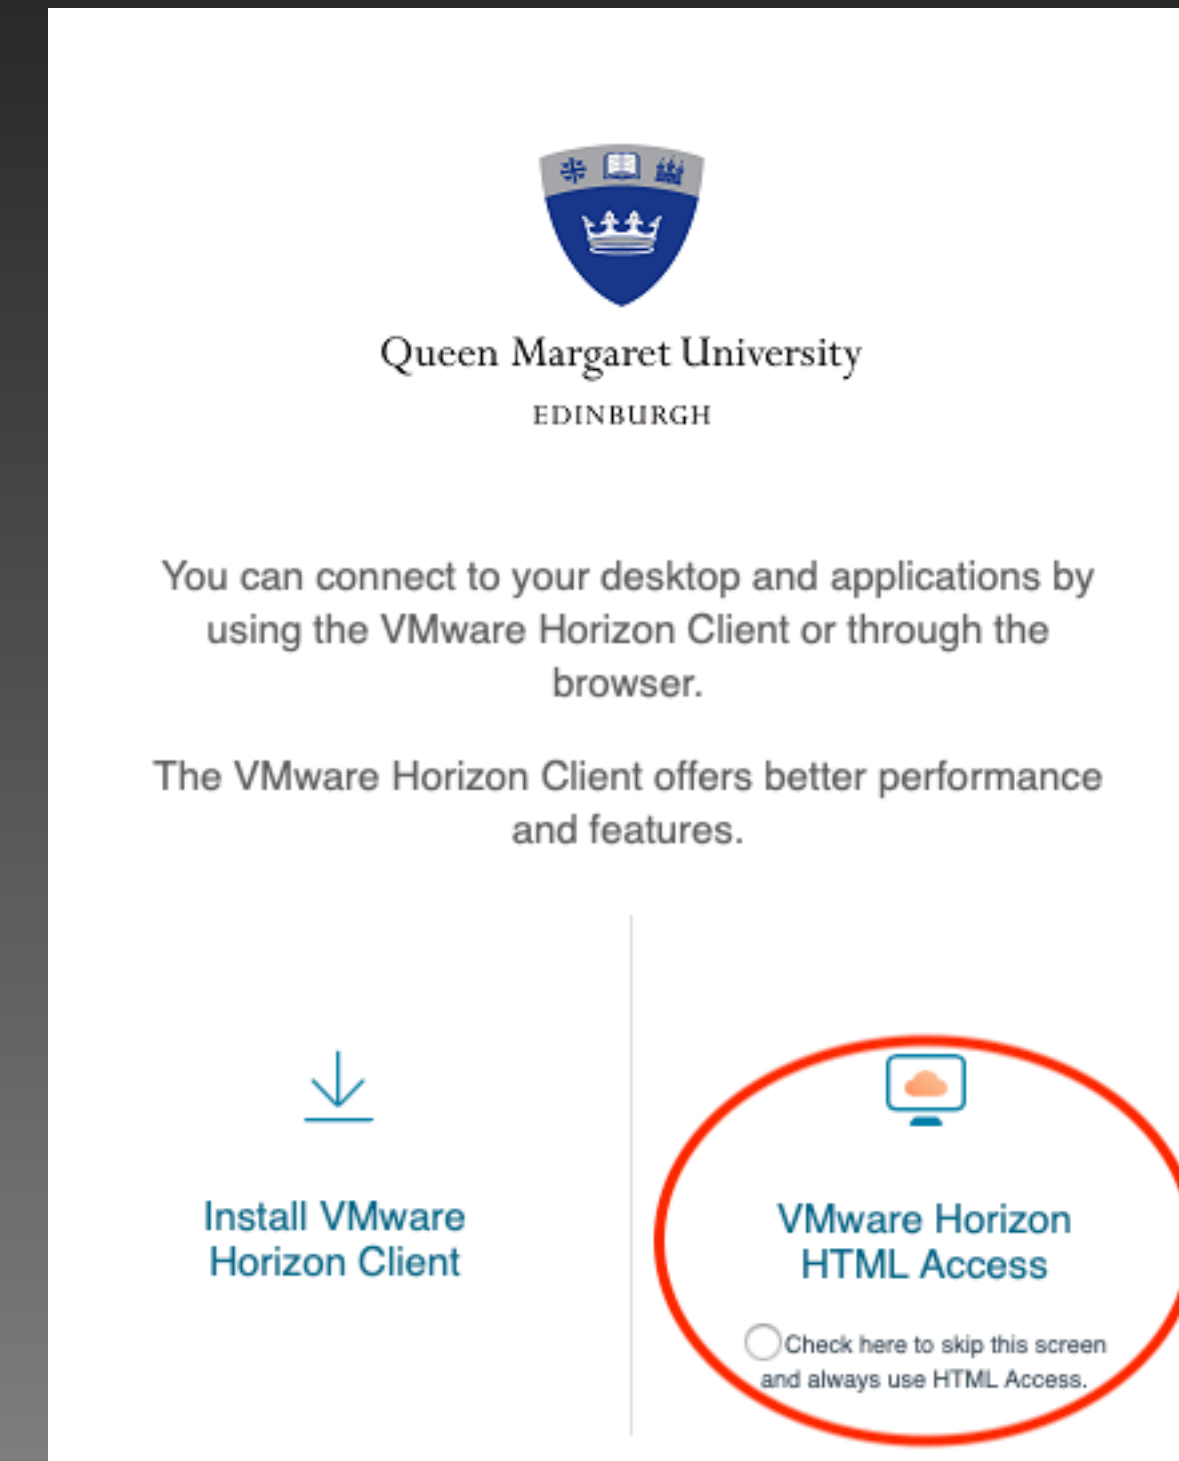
Queen Margaret University
EDINBURGH

You can connect to your desktop and applications by using the VMware Horizon Client or through the browser.

The VMware Horizon Client offers better performance and features.

Install VMware Horizon Client

VMware Horizon HTML Access

Check here to skip this screen and always use HTML Access.